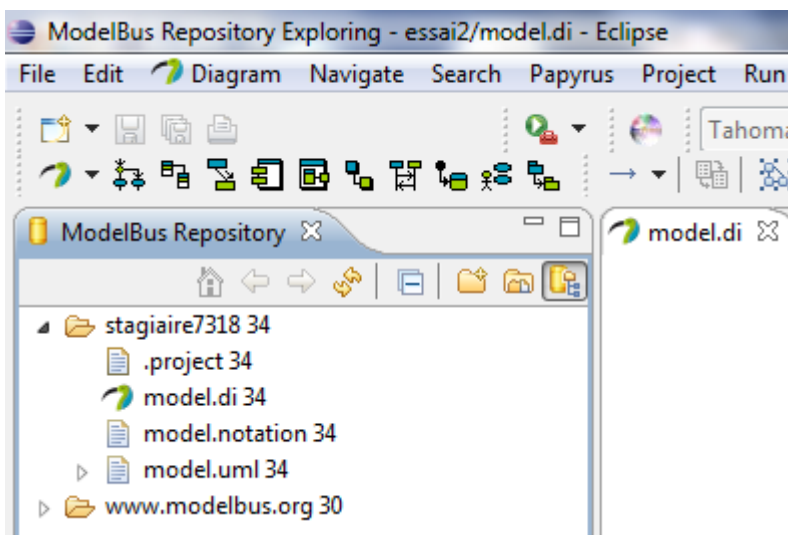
ModelBus Repository Exploring - essai2/model.di - Eclipse

File Edit Diagram Navigate Search Papyrus Project Run

Tahoma

ModelBus Repository

model.di

stagiaire7318 34
.project 34
model.di 34
model.notation 34
model.uml 34
www.modelbus.org 30